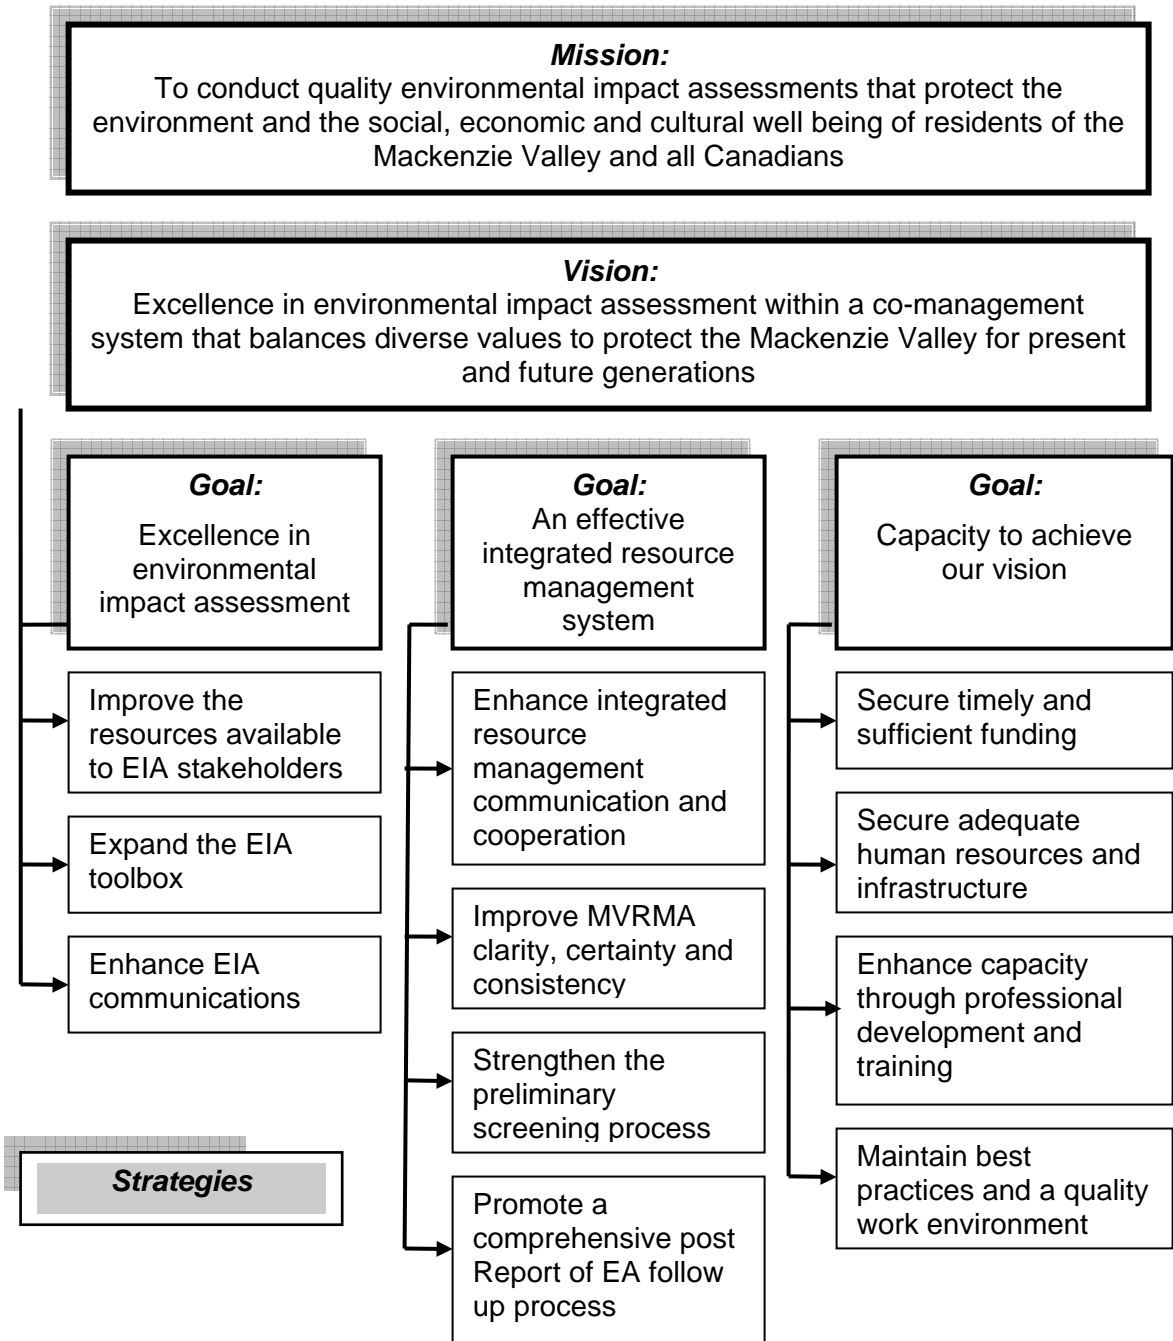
***Mission:***
To conduct quality environmental impact assessments that protect the environment and the social, economic and cultural well being of residents of the Mackenzie Valley and all Canadians

***Vision:***
Excellence in environmental impact assessment within a co-management system that balances diverse values to protect the Mackenzie Valley for present and future generations

***Goal:***
Excellence in environmental impact assessment

Improve the resources available to EIA stakeholders

Expand the EIA toolbox

Enhance EIA communications

***Goal:***
An effective integrated resource management system

Enhance integrated resource management communication and cooperation

Improve MVRMA clarity, certainty and consistency

Strengthen the preliminary screening process

Promote a comprehensive post Report of EA follow up process

***Goal:***
Capacity to achieve our vision

Secure timely and sufficient funding

Secure adequate human resources and infrastructure

Enhance capacity through professional development and training

Maintain best practices and a quality work environment

***Strategies***